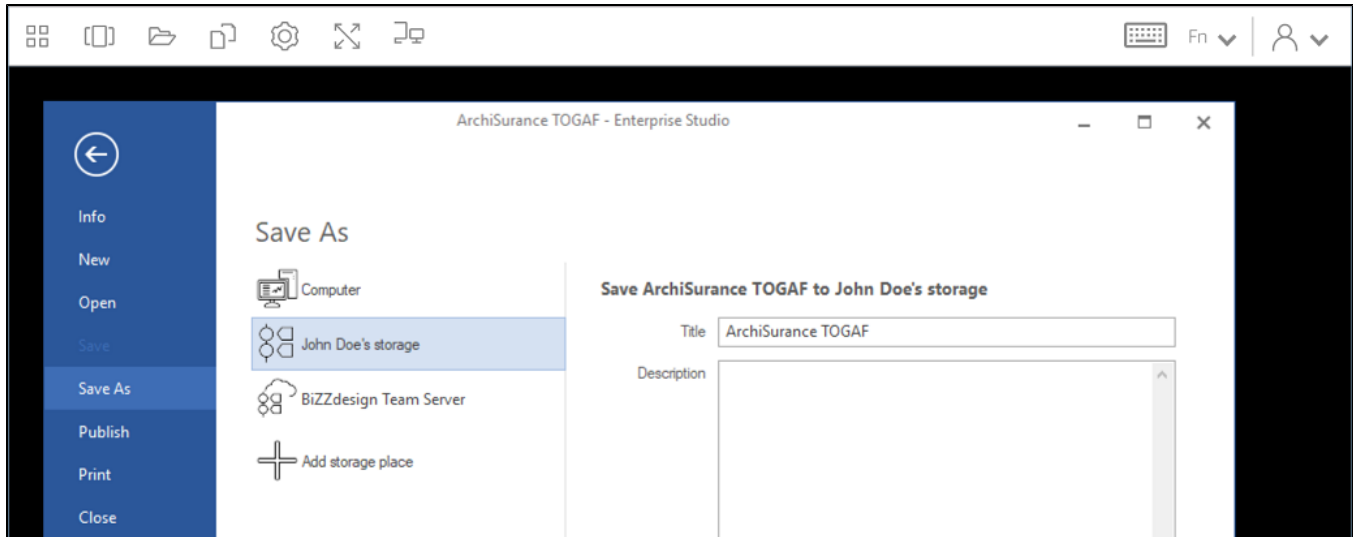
Fn

ArchiSurance TOGAF - Enterprise Studio

Info
New
Open
Save
Save As
Publish
Print
Close

Save As

Computer
John Doe's storage
BiZZdesign Team Server
Add storage place

Save ArchiSurance TOGAF to John Doe's storage

Title ArchiSurance TOGAF
Description